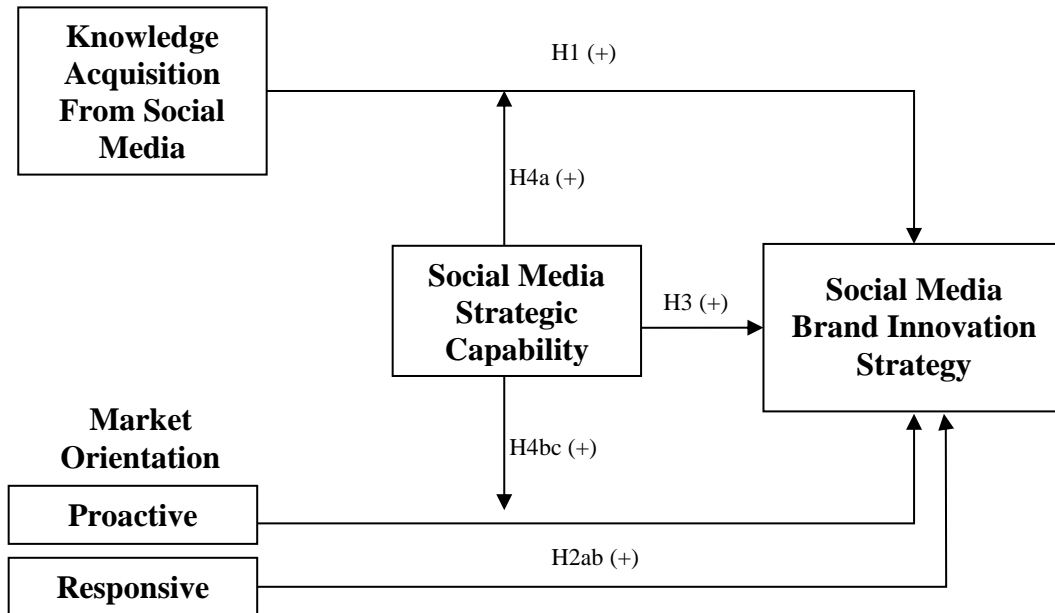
Knowledge Acquisition From Social Media

H1 (+)

H4a (+)

Social Media Strategic Capability

H3 (+)

Social Media Brand Innovation Strategy

Market Orientation

H4bc (+)

Proactive

H2ab (+)

Responsive